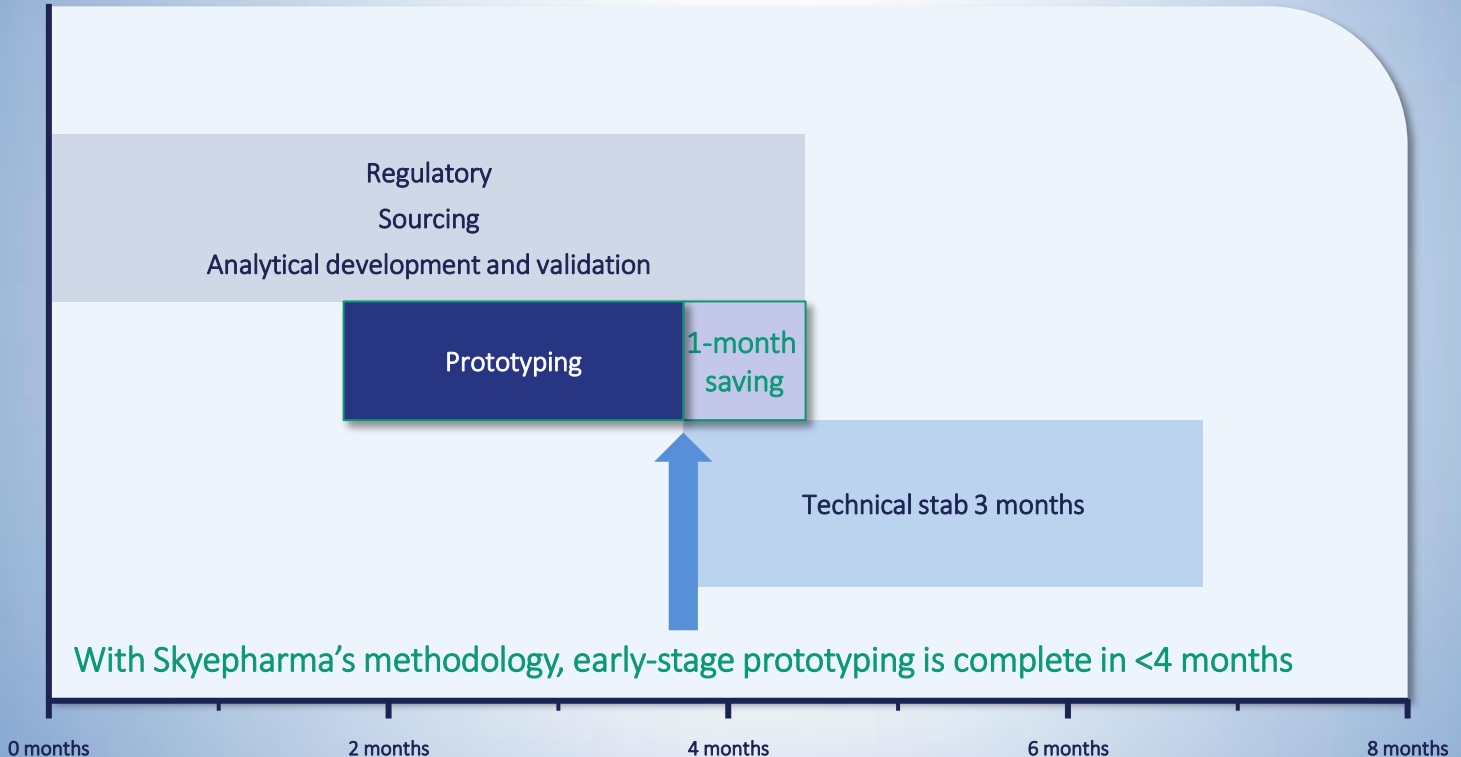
Regulatory
Sourcing
Analytical development and validation

Prototyping

1-month saving

Technical stab 3 months

With Skyepharma's methodology, early-stage prototyping is complete in <4 months

0 months
2 months
4 months
6 months
8 months